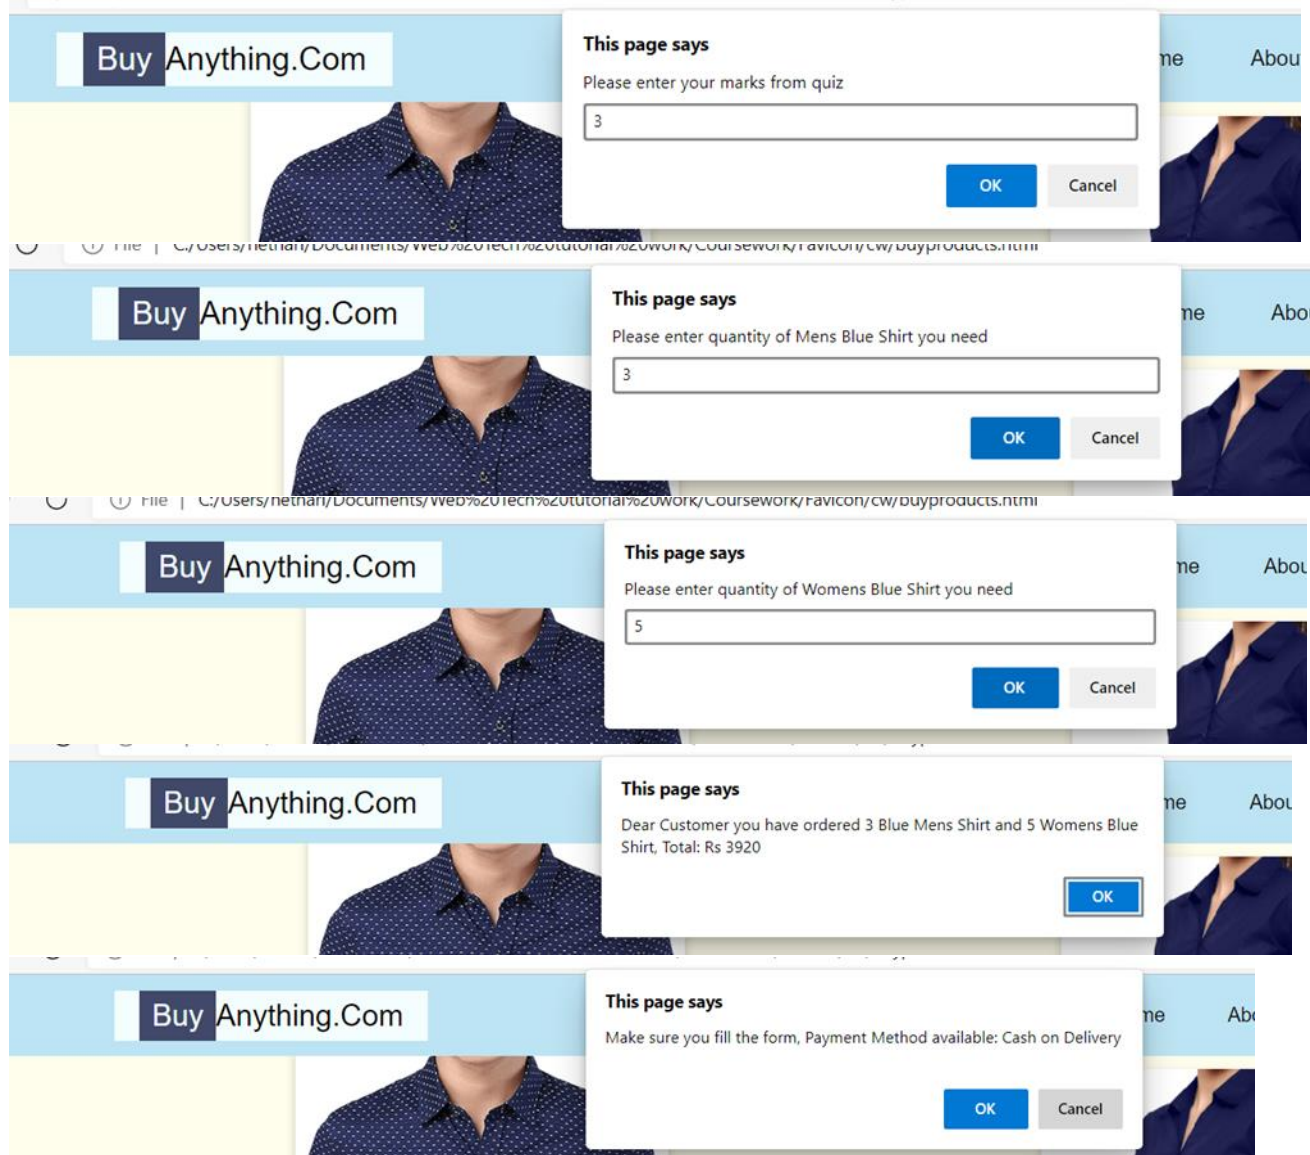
Buy Anything.Com

This page says

Please enter your marks from quiz

3

OK Cancel

me About

File | C:/Users/nethan/Documents/Web%20Tech%20tutorial%20work/Coursework/Favicon/cw/buyproducts.html

Buy Anything.Com

This page says

Please enter quantity of Mens Blue Shirt you need

3

OK Cancel

me Abo

File | C:/Users/nethan/Documents/Web%20Tech%20tutorial%20work/Coursework/Favicon/cw/buyproducts.html

Buy Anything.Com

This page says

Please enter quantity of Womens Blue Shirt you need

5

OK Cancel

me Abou

Buy Anything.Com

This page says

Dear Customer you have ordered 3 Blue Mens Shirt and 5 Womens Blue Shirt, Total: Rs 3920

OK

me Abou

Buy Anything.Com

This page says

Make sure you fill the form, Payment Method available: Cash on Delivery

OK Cancel

me Abo